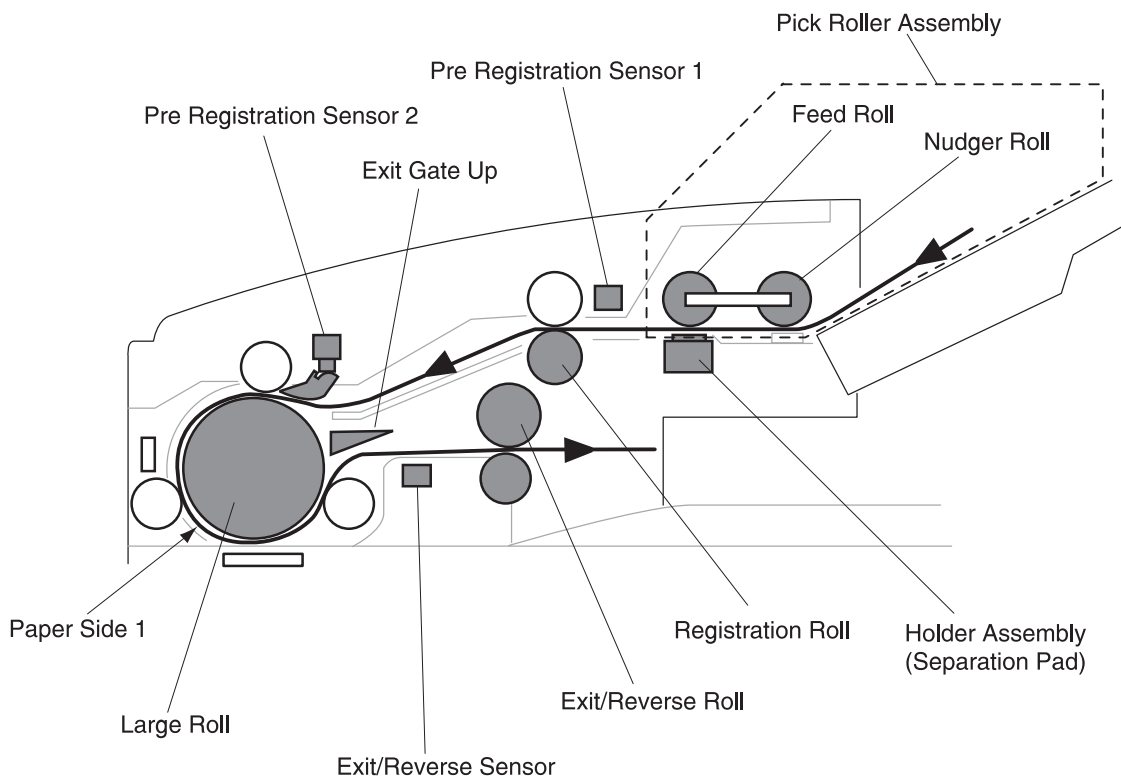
Pick Roller Assembly

Pre Registration Sensor 1

Feed Roll

Nudger Roll

Pre Registration Sensor 2

Exit Gate Up

Paper Side 1

Large Roll

Exit/Reverse Sensor

Exit/Reverse Roll

Registration Roll

Holder Assembly (Separation Pad)